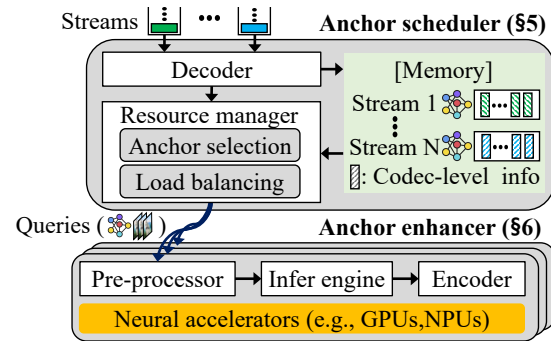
Streams ⋯

Anchor scheduler (§5)

Decoder

[Memory]

Stream 1 ⋯

Resource manager

Anchor selection

Stream N ⋯

Load balancing

: Codec-level info

Queries ( )

Anchor enhancer (§6)

Pre-processor

Infer engine

Encoder

Neural accelerators (e.g., GPUs,NPUs)